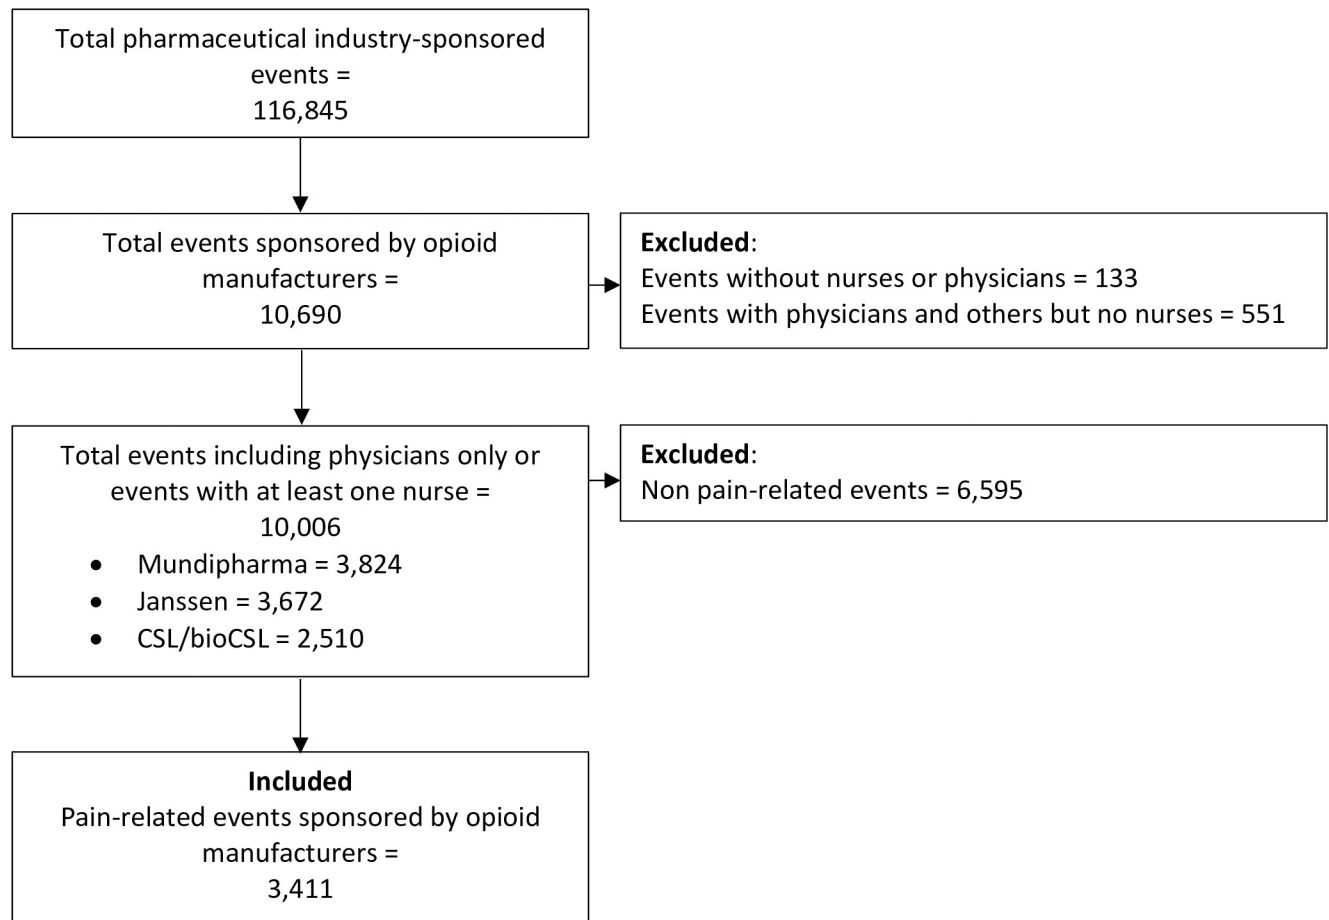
Total pharmaceutical industry-sponsored events = 116,845

Total events sponsored by opioid manufacturers = 10,690

Excluded:
Events without nurses or physicians = 133
Events with physicians and others but no nurses = 551

Total events including physicians only or events with at least one nurse = 10,006
• Mundipharma = 3,824
• Janssen = 3,672
• CSL/bioCSL = 2,510

Excluded:
Non pain-related events = 6,595

Included
Pain-related events sponsored by opioid manufacturers = 3,411